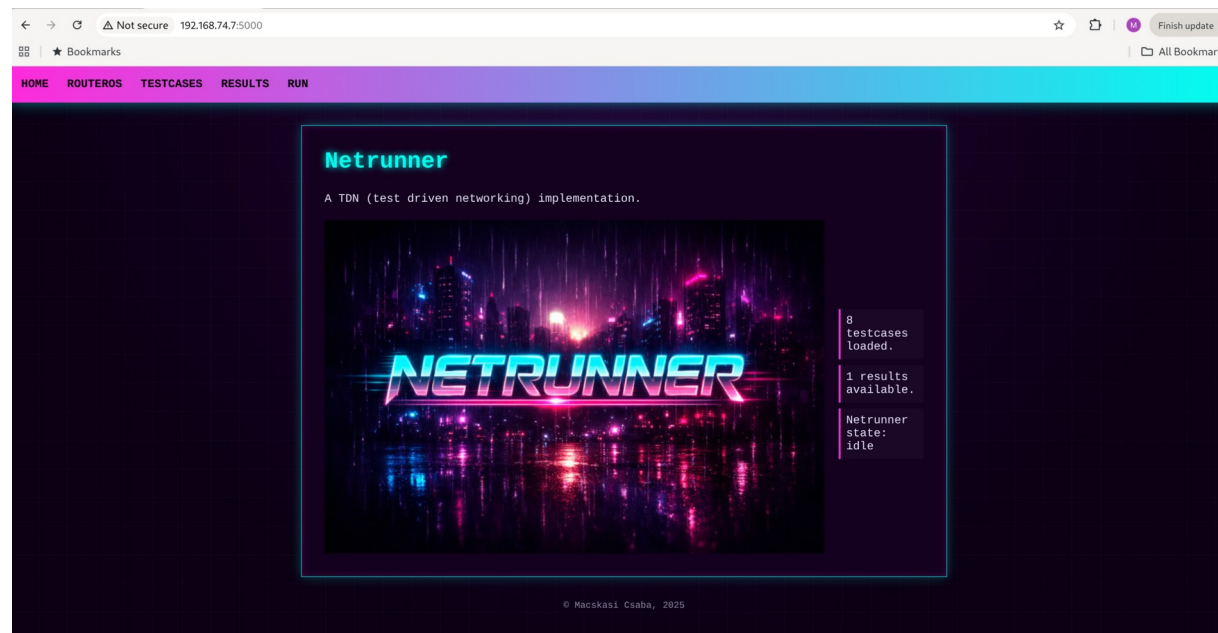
Not secure 192.168.74.7:5000

Finish update

Bookmarks

All Bookmar

HOME ROUTEROS TESTCASES RESULTS RUN

Netrunner

A TDN (test driven networking) implementation.

NETRUNNER

8 testcases loaded.

1 results available.

Netrunner state: idle

© Macskasi Csaba, 2025